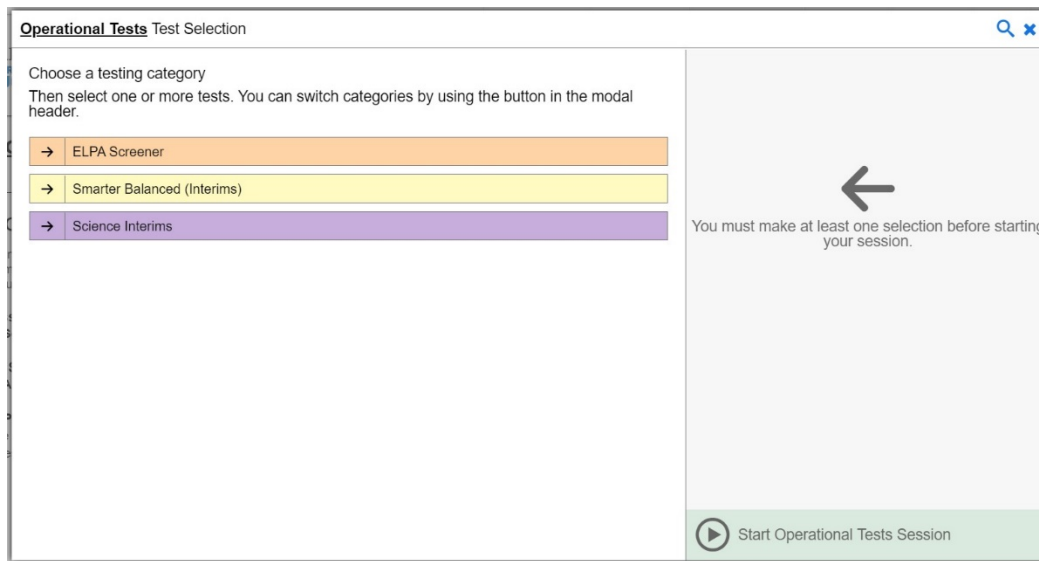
Operational Tests Test Selection

Choose a testing category

Then select one or more tests. You can switch categories by using the button in the modal header.

→ ELPA Screener

→ Smarter Balanced (Interims)

→ Science Interims

You must make at least one selection before startin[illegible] your session.

Start Operational Tests Session